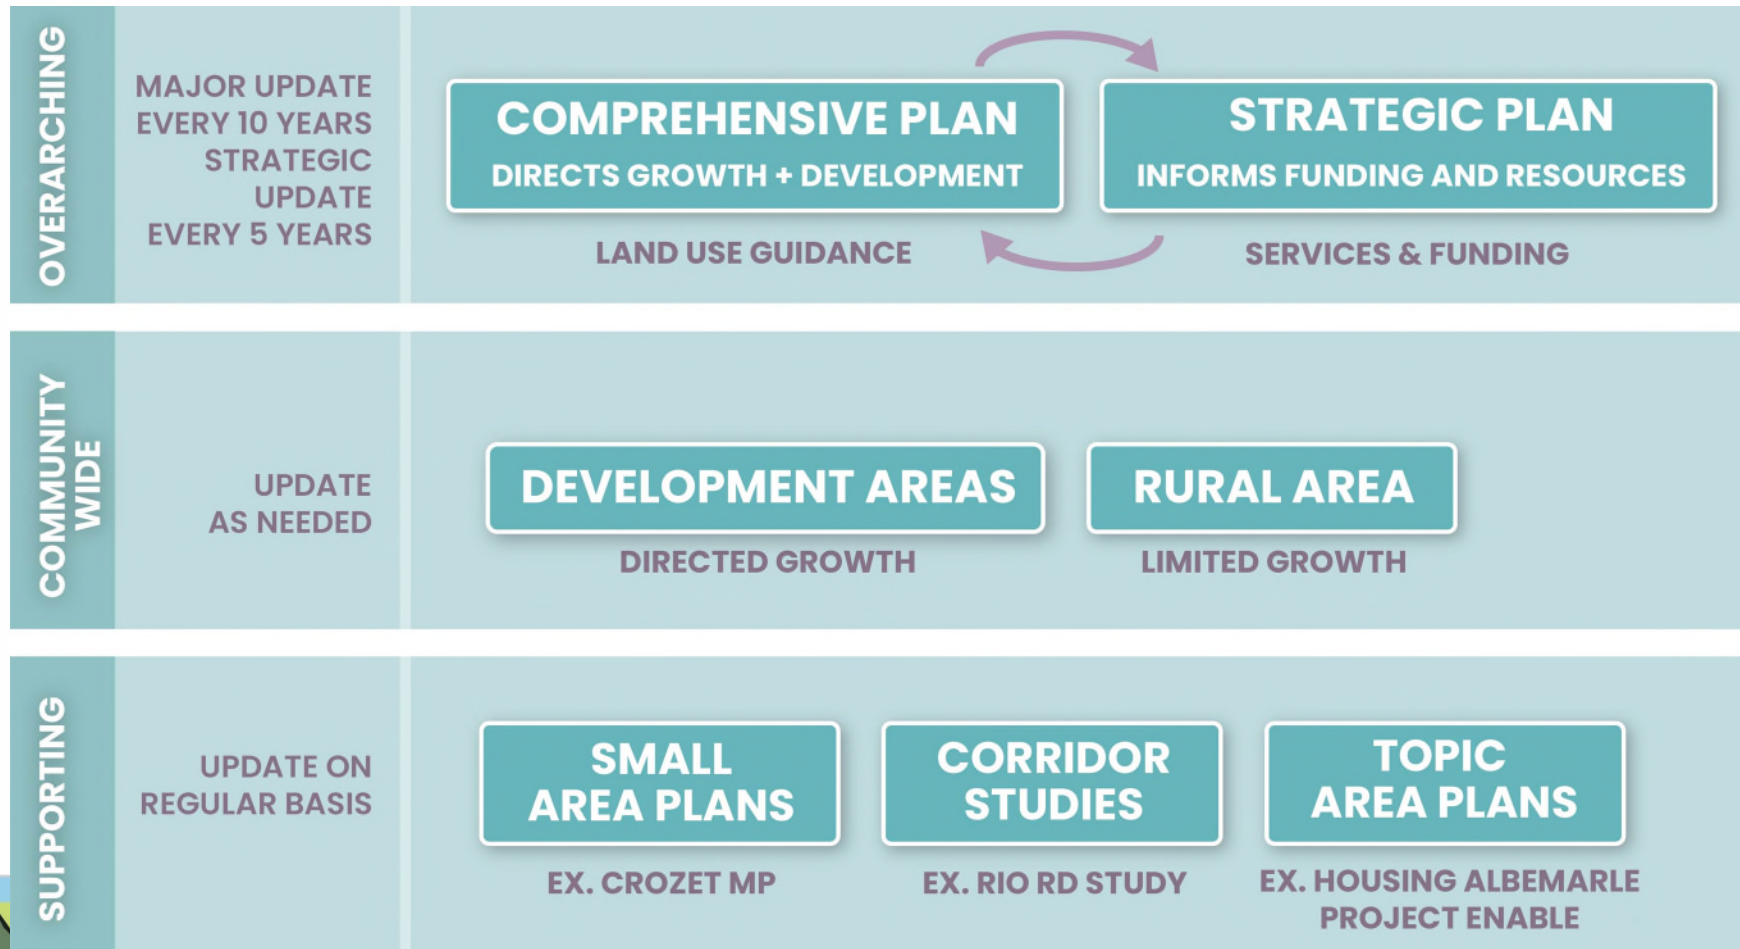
OVERARCHING

MAJOR UPDATE EVERY 10 YEARS STRATEGIC UPDATE EVERY 5 YEARS

COMPREHENSIVE PLAN
DIRECTS GROWTH + DEVELOPMENT

LAND USE GUIDANCE

STRATEGIC PLAN
INFORMS FUNDING AND RESOURCES

SERVICES & FUNDING

COMMUNITY WIDE

UPDATE AS NEEDED

DEVELOPMENT AREAS

DIRECTED GROWTH

RURAL AREA

LIMITED GROWTH

SUPPORTING

UPDATE ON REGULAR BASIS

SMALL AREA PLANS

EX. CROZET MP

CORRIDOR STUDIES

EX. RIO RD STUDY

TOPIC AREA PLANS

EX. HOUSING ALBEMARLE PROJECT ENABLE